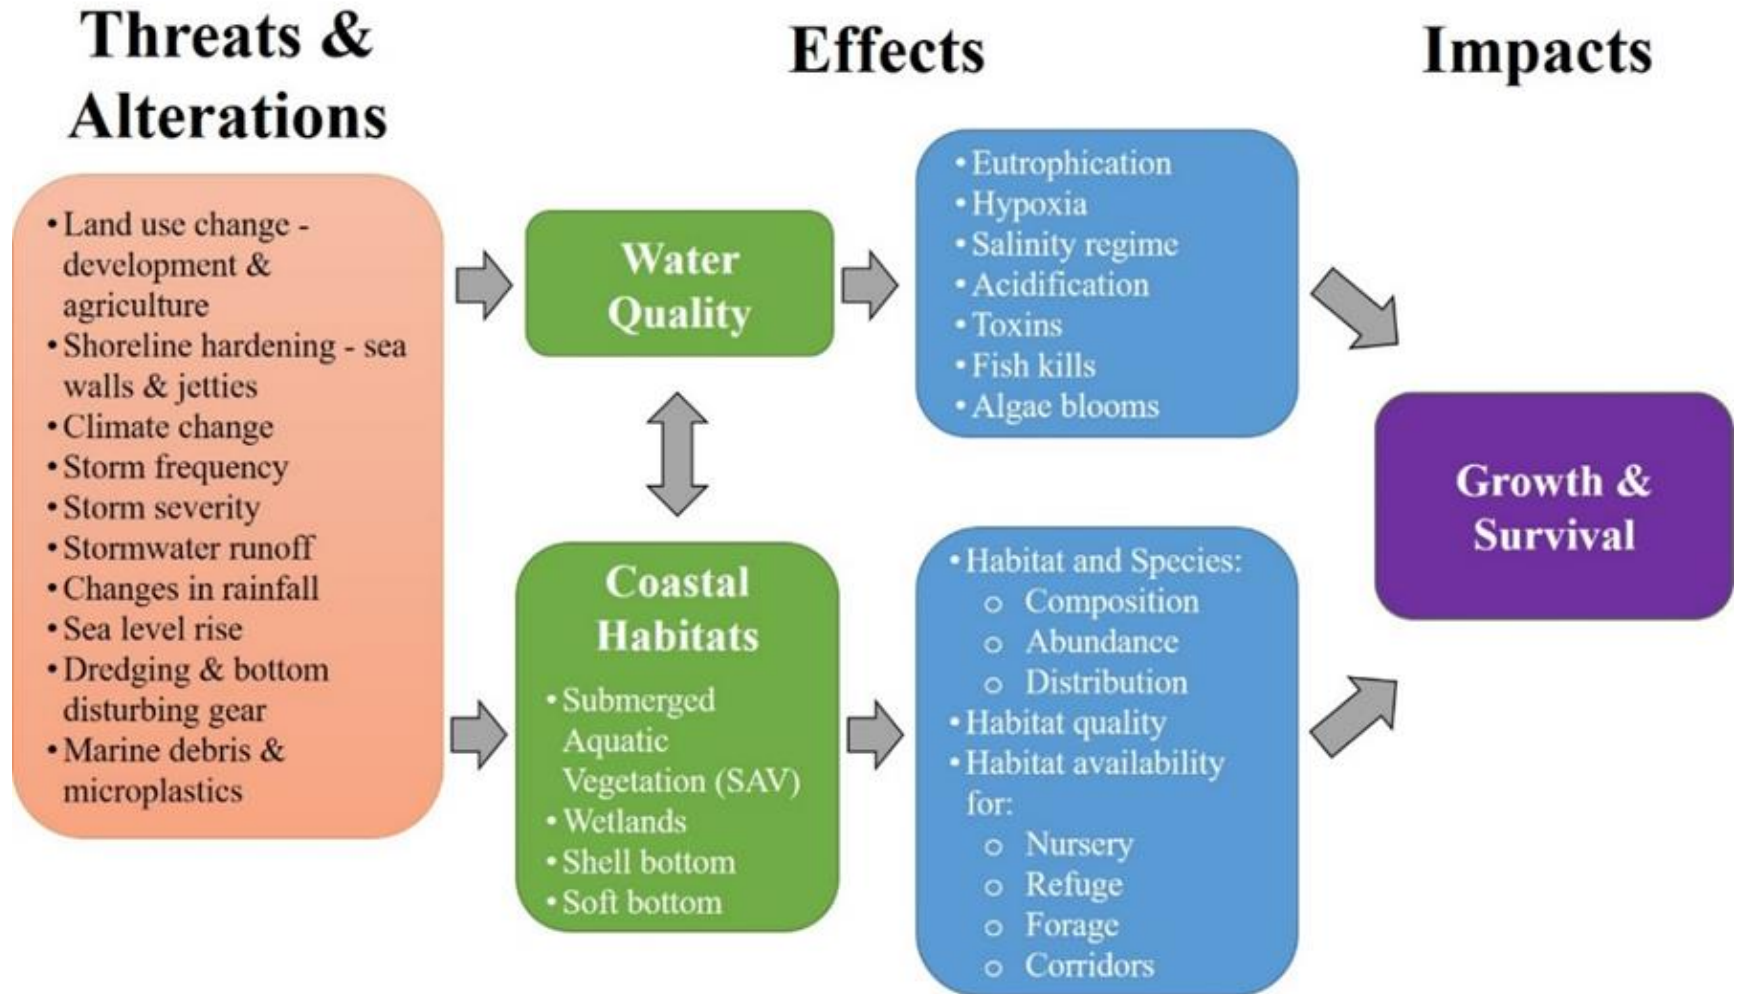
Threats & Alterations

Effects

Impacts

• Land use change - development & agriculture
• Shoreline hardening - sea walls & jetties
• Climate change
• Storm frequency
• Storm severity
• Stormwater runoff
• Changes in rainfall
• Sea level rise
• Dredging & bottom disturbing gear
• Marine debris & microplastics

Water Quality

Coastal Habitats

• Submerged Aquatic Vegetation (SAV)
• Wetlands
• Shell bottom
• Soft bottom

• Eutrophication
• Hypoxia
• Salinity regime
• Acidification
• Toxins
• Fish kills
• Algae blooms

• Habitat and Species:
  o Composition
  o Abundance
  o Distribution
• Habitat quality
• Habitat availability for:
  o Nursery
  o Refuge
  o Forage
  o Corridors

Growth & Survival